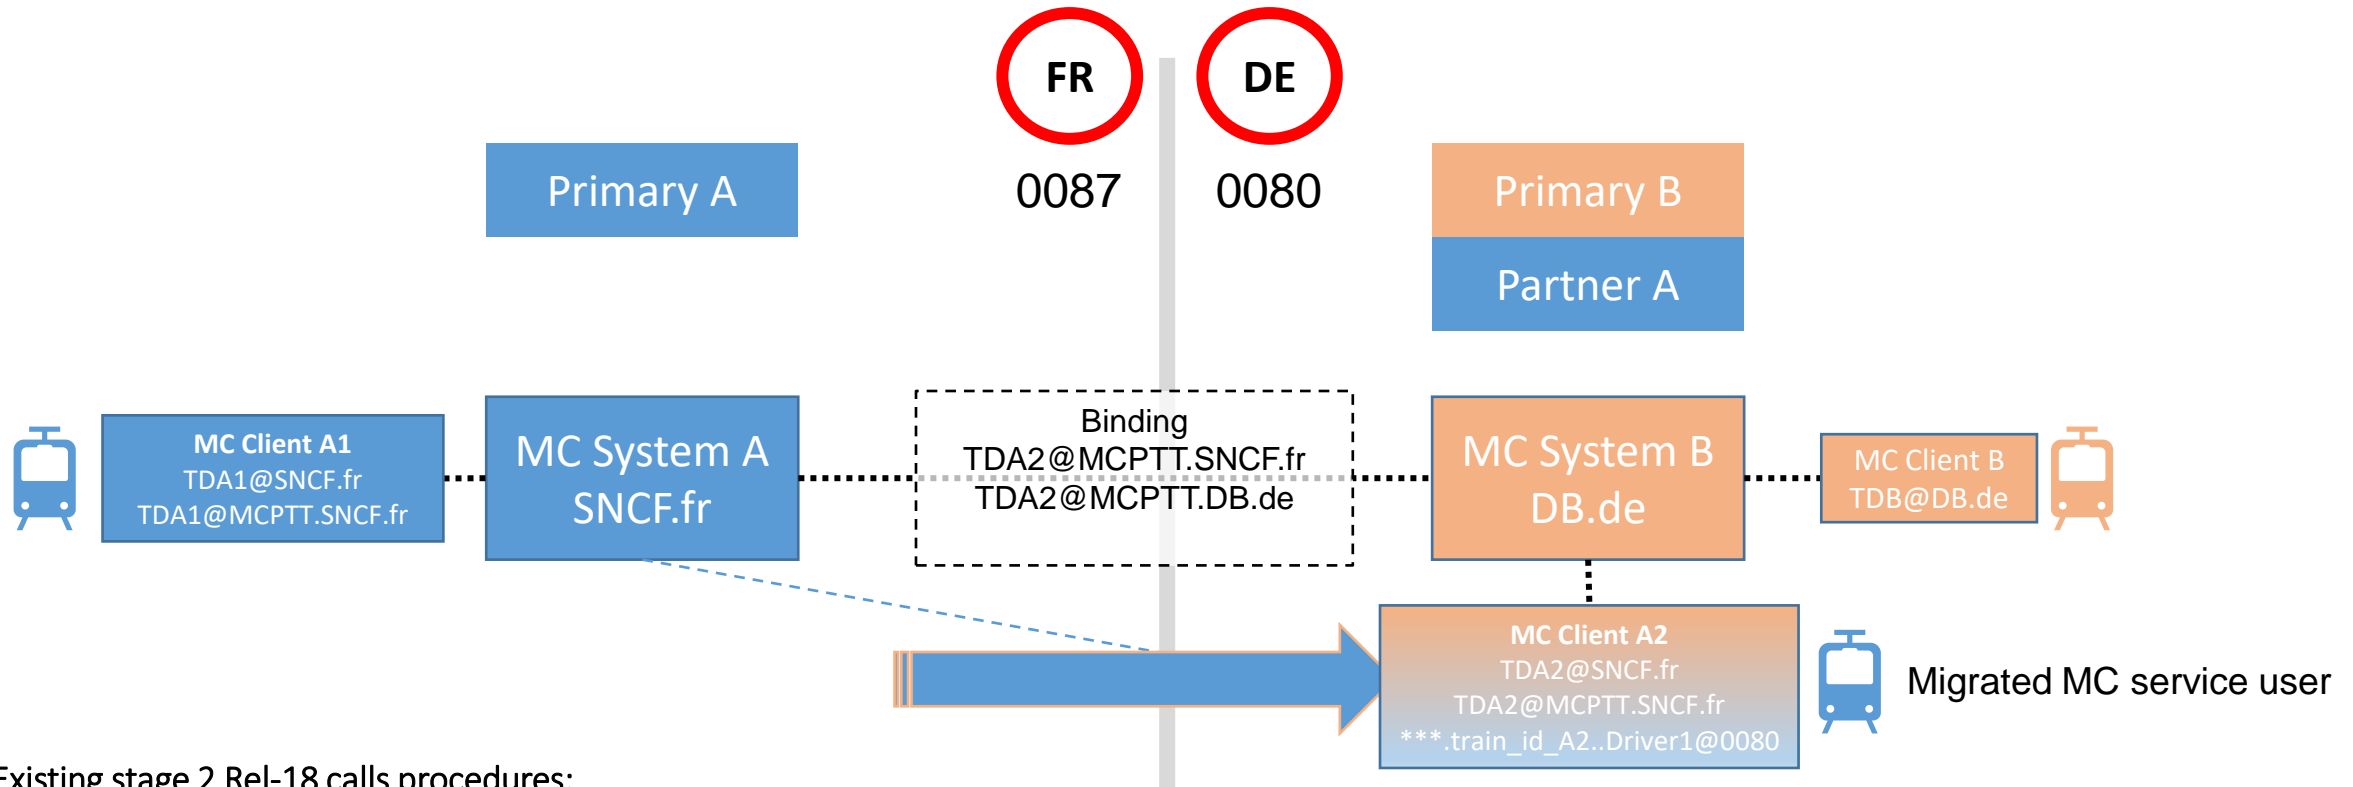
FR

DE

Primary A

0087

0080

Primary B

Partner A

MC Client A1
TDA1@SNCF.fr
TDA1@MCPTT.SNCF.fr

MC System A
SNCF.fr

Binding
TDA2@MCPTT.SNCF.fr
TDA2@MCPTT.DB.de

MC System B
DB.de

MC Client B
TDB@DB.de

MC Client A2
TDA2@SNCF.fr
TDA2@MCPTT.SNCF.fr
***.train_id_A2..Driver1@0080

Migrated MC service user

Existing stage 2 Rel-18 calls procedures: